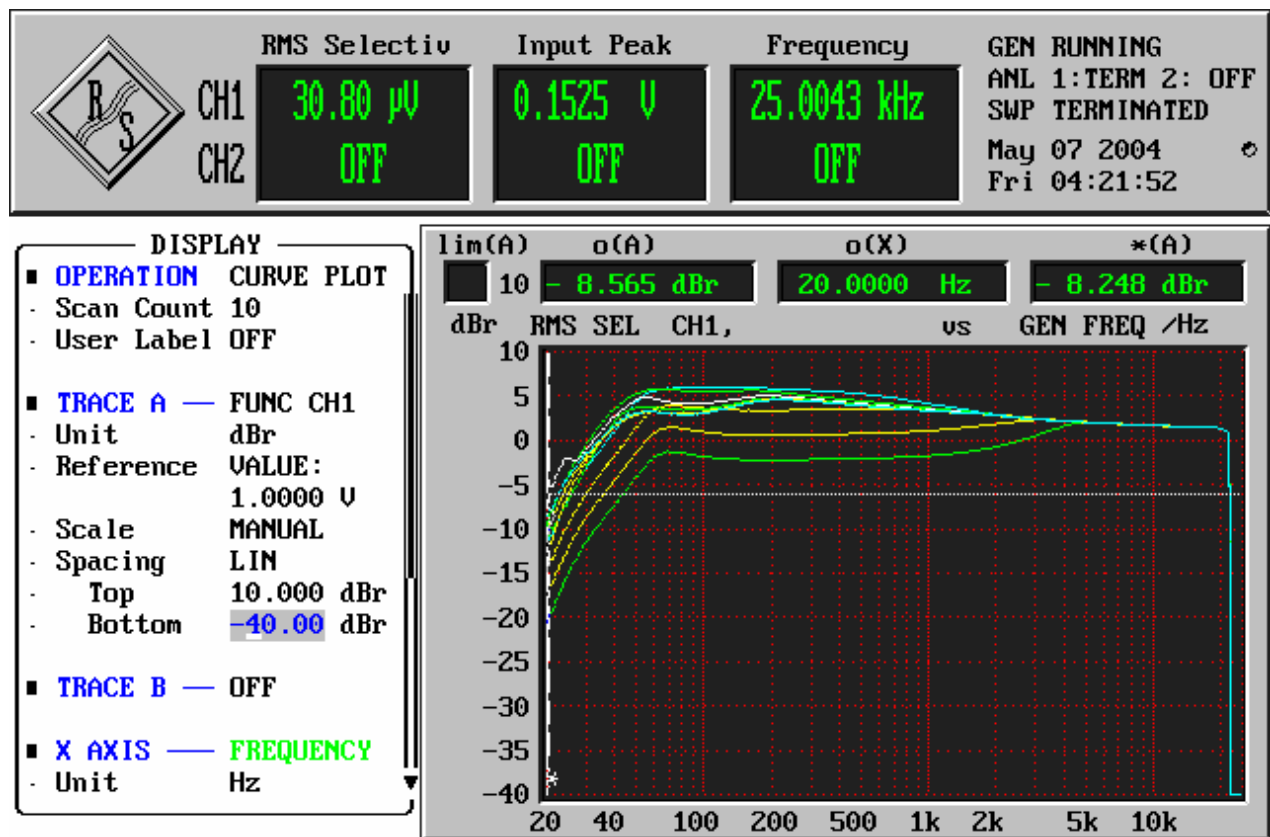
R S

| | RMS Selectiv | Input Peak | Frequency |
|---|---|---|---|
| CH1 | 30.80 μV | 0.1525 V | 25.0043 kHz |
| CH2 | OFF | OFF | OFF |

GEN RUNNING
ANL 1:TERM 2: OFF
SWP TERMINATED
May 07 2004
Fri 04:21:52

DISPLAY
■ OPERATION CURVE PLOT
- Scan Count 10
- User Label OFF

■ TRACE A — FUNC CH1
- Unit dBr
- Reference VALUE: 1.0000 V
- Scale MANUAL
- Spacing LIN
- Top 10.000 dBr
- Bottom -40.00 dBr

■ TRACE B — OFF

■ X AXIS — FREQUENCY
- Unit Hz

| lim(A) | o(A) | o(X) | *(A) |
|---|---|---|---|
| 10 | - 8.565 dBr | 20.0000 Hz | - 8.248 dBr |

dBr RMS SEL CH1, vs GEN FREQ /Hz

10
5
0
-5
-10
-15
-20
-25
-30
-35
-40

20 40 100 200 500 1k 2k 5k 10k